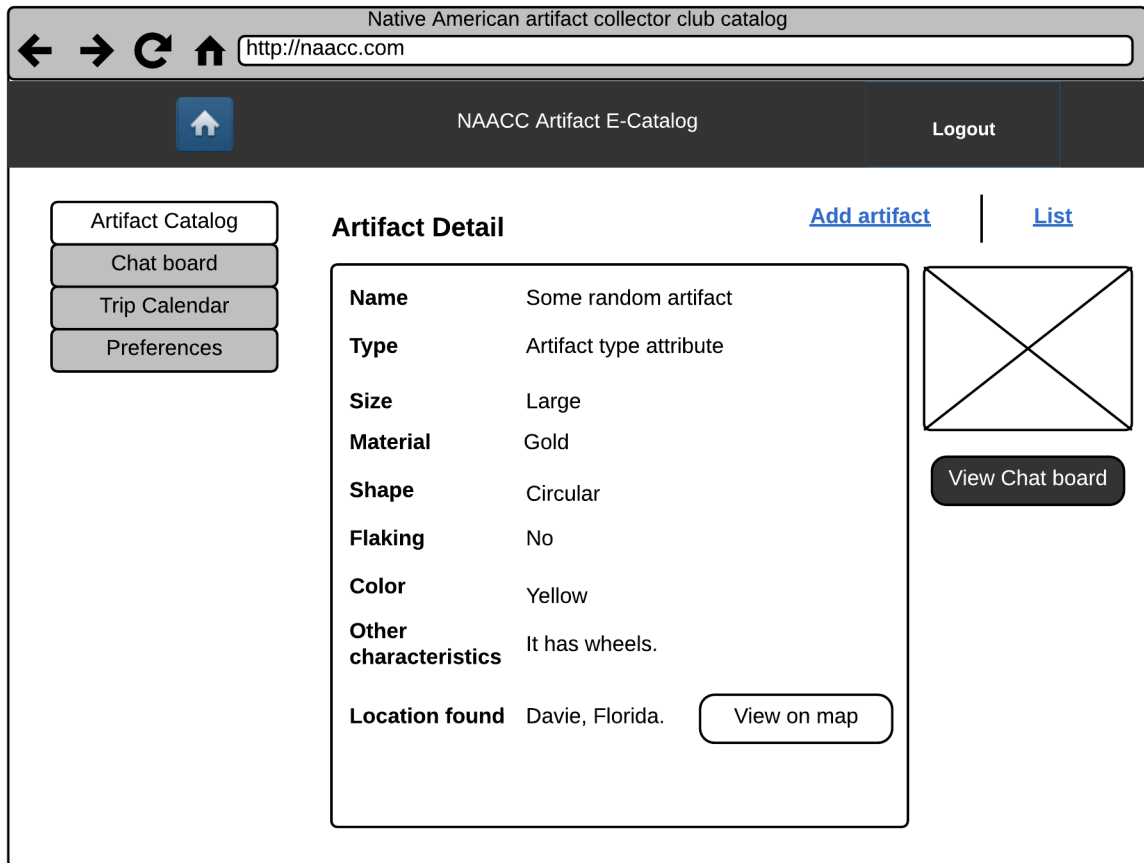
Native American artifact collector club catalog

http://naacc.com

NAACC Artifact E-Catalog

Logout

Artifact Catalog
Chat board
Trip Calendar
Preferences

Artifact Detail

Add artifact

List

| | |
|---|---|
| **Name** | Some random artifact |
| **Type** | Artifact type attribute |
| **Size** | Large |
| **Material** | Gold |
| **Shape** | Circular |
| **Flaking** | No |
| **Color** | Yellow |
| **Other characteristics** | It has wheels. |
| **Location found** | Davie, Florida. |

View on map

View Chat board